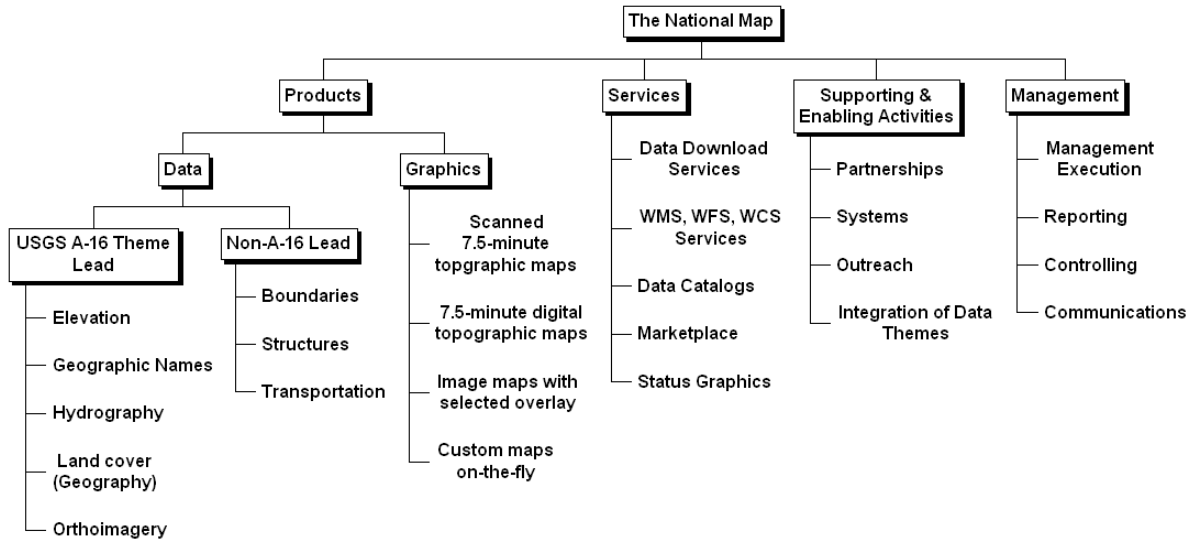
The National Map

Products

Data

USGS A-16 Theme Lead

Elevation

Geographic Names

Hydrography

Land cover (Geography)

Orthoimagery

Non-A-16 Lead

Boundaries

Structures

Transportation

Graphics

Scanned 7.5-minute topgraphic maps

7.5-minute digital topographic maps

Image maps with selected overlay

Custom maps on-the-fly

Services

Data Download Services

WMS, WFS, WCS Services

Data Catalogs

Marketplace

Status Graphics

Supporting & Enabling Activities

Partnerships

Systems

Outreach

Integration of Data Themes

Management

Management Execution

Reporting

Controlling

Communications